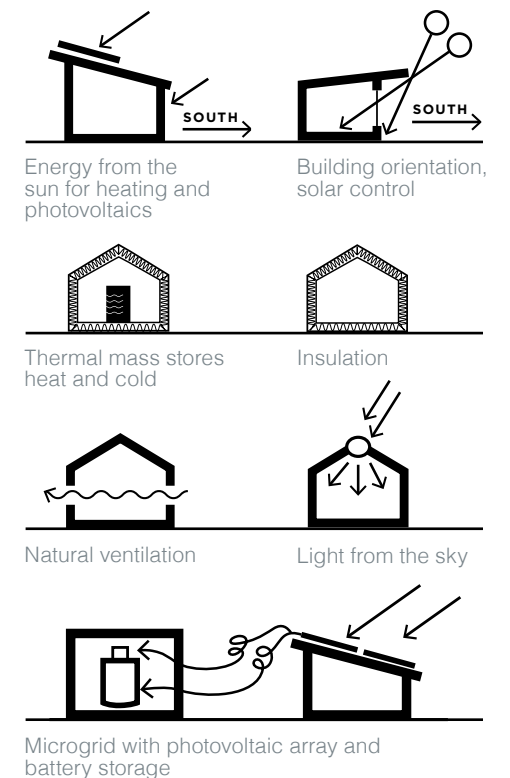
SOUTH

Energy from the sun for heating and photovoltaics

SOUTH

Building orientation, solar control

Thermal mass stores heat and cold

Insulation

Natural ventilation

Light from the sky

Microgrid with photovoltaic array and battery storage